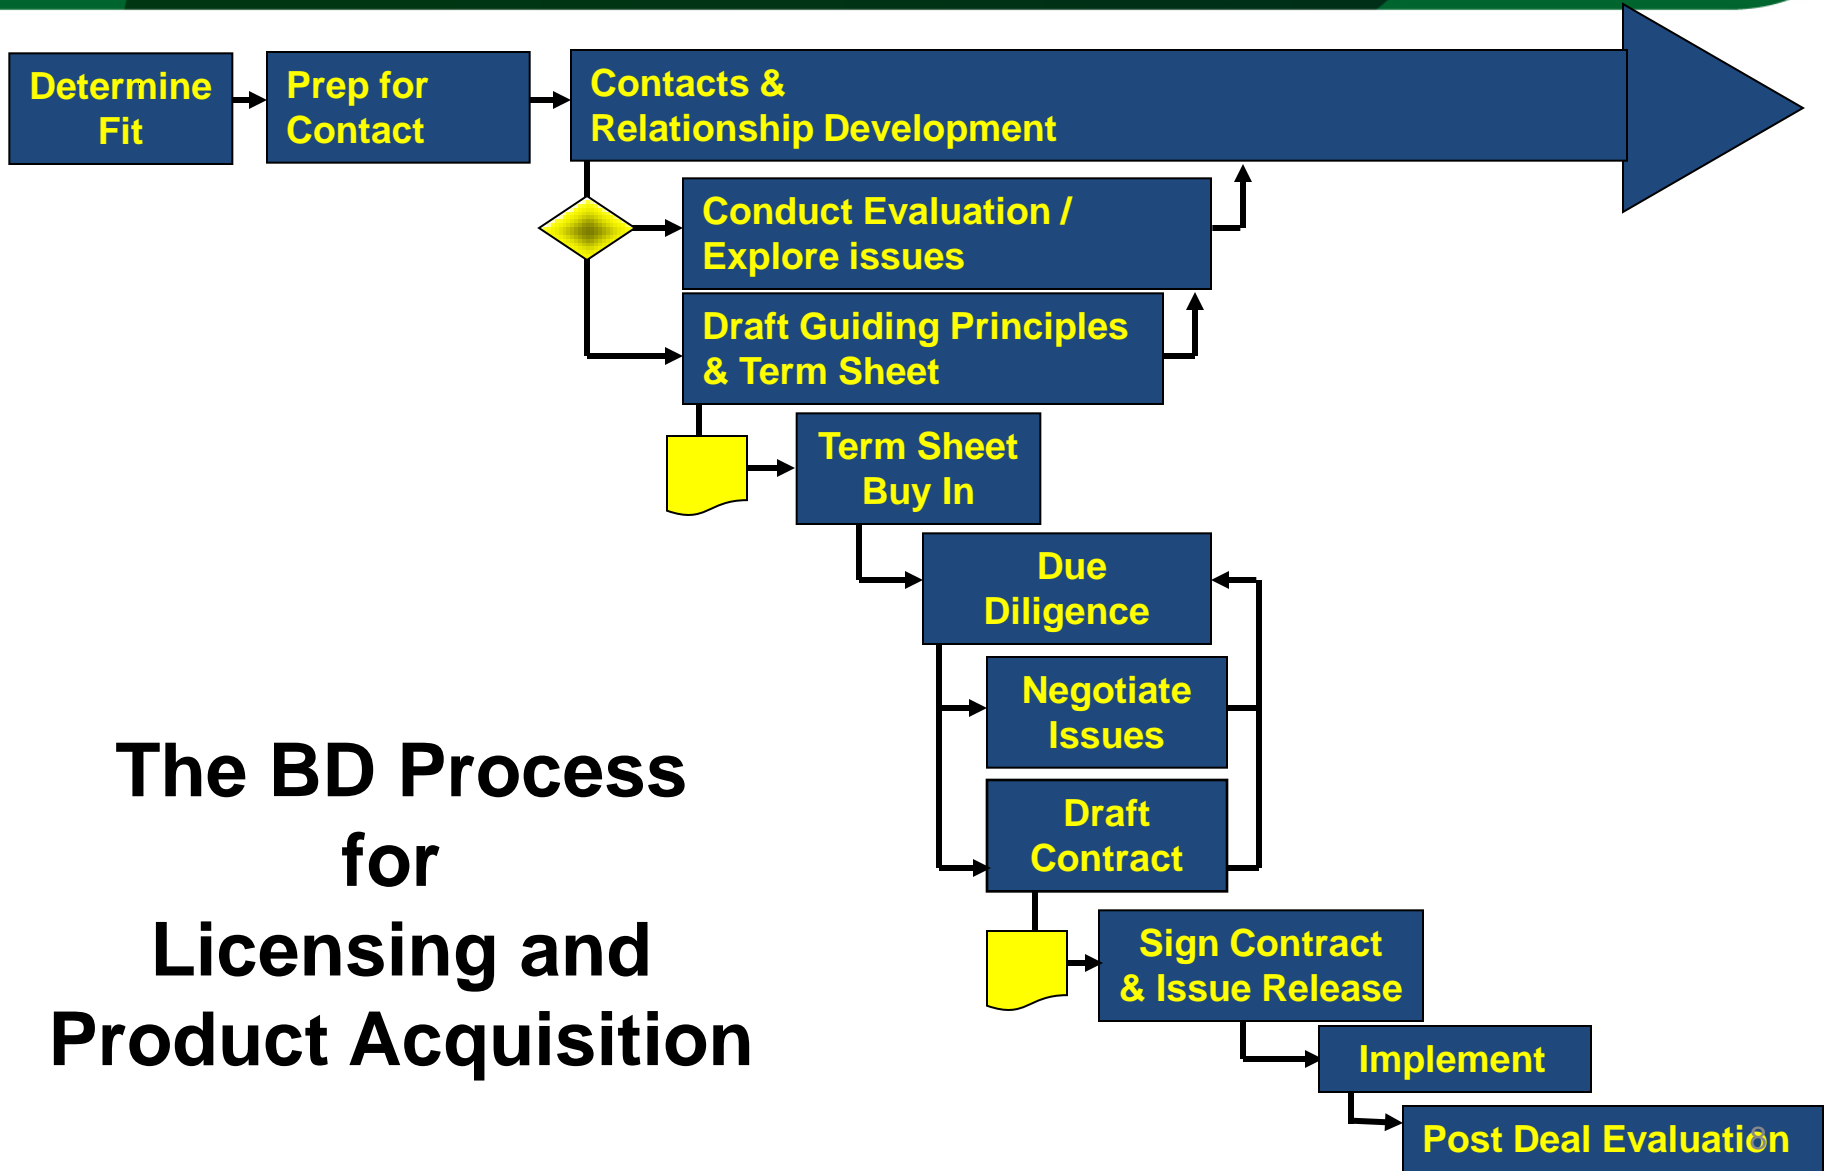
Determine Fit

Prep for Contact

Contacts & Relationship Development

Conduct Evaluation / Explore issues

Draft Guiding Principles & Term Sheet

Term Sheet Buy In

Due Diligence

Negotiate Issues

Draft Contract

Sign Contract & Issue Release

Implement

Post Deal Evaluation

8

The BD Process for Licensing and Product Acquisition